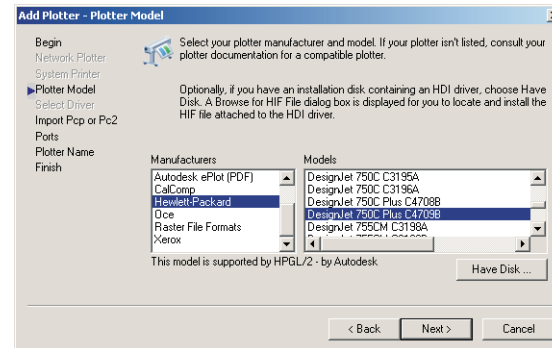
Add Plotter - Plotter Model

Begin
Network Plotter
System Printer
Plotter Model
Select Driver
Import Pcp or Pc2
Ports
Plotter Name
Finish

Select your plotter manufacturer and model. If your plotter isn't listed, consult your plotter documentation for a compatible plotter.

Optionally, if you have an installation disk containing an HDI driver, choose Have Disk. A Browse for HIF File dialog box is displayed for you to locate and install the HIF file attached to the HDI driver.

Manufacturers
Autodesk ePlot (PDF)
CalComp
Hewlett-Packard
Oce
Raster File Formats
Xerox

Models
DesignJet 750C C3195A
DesignJet 750C C3196A
DesignJet 750C Plus C4708B
DesignJet 750C Plus C4709B
DesignJet 755CM C3198A
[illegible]

This model is supported by HPGL/2 - by Autodesk

Have Disk ...

< Back
Next >
Cancel